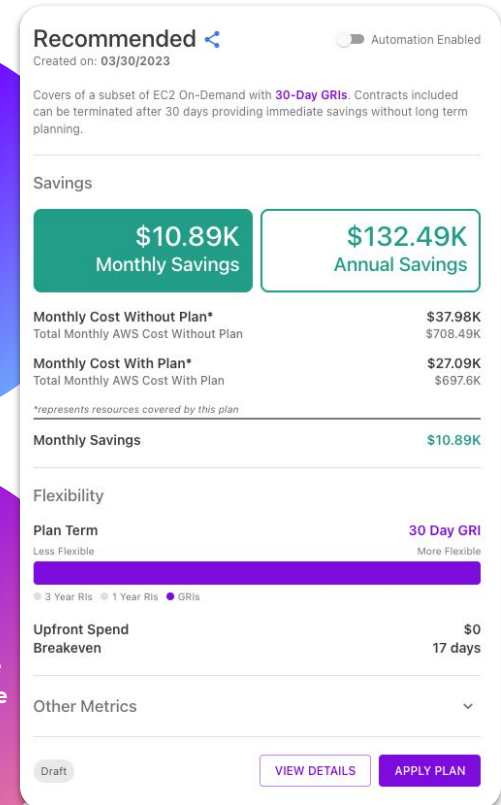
Recommended
Created on: 03/30/2023

Automation Enabled

Covers of a subset of EC2 On-Demand with 30-Day GRIs. Contracts included can be terminated after 30 days providing immediate savings without long term planning.

Savings

$10.89K
Monthly Savings

$132.49K
Annual Savings

| | |
|---|---|
| Monthly Cost Without Plan* | $37.98K |
| Total Monthly AWS Cost Without Plan | $708.49K |
| Monthly Cost With Plan* | $27.09K |
| Total Monthly AWS Cost With Plan | $697.6K |

*represents resources covered by this plan

Monthly Savings $10.89K

Flexibility

Plan Term 30 Day GRI
Less Flexible More Flexible

3 Year RIs 1 Year RIs GRIs

Upfront Spend $0
Breakeven 17 days

Other Metrics

Draft

VIEW DETAILS APPLY PLAN